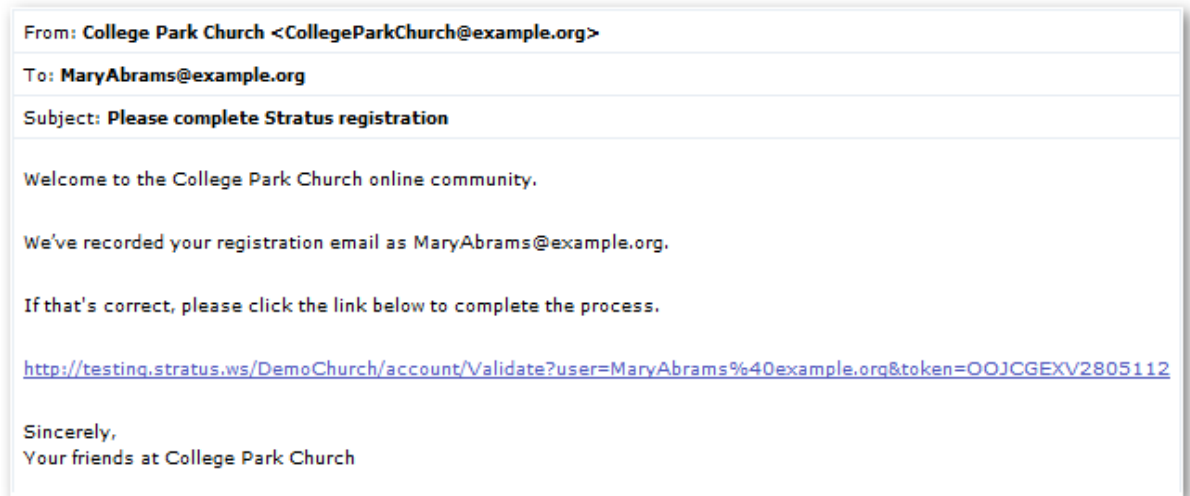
From: College Park Church <CollegeParkChurch@example.org>

To: MaryAbrams@example.org

Subject: Please complete Stratus registration

Welcome to the College Park Church online community.

We've recorded your registration email as MaryAbrams@example.org.

If that's correct, please click the link below to complete the process.

http://testing.stratus.ws/DemoChurch/account/Validate?user=MaryAbrams%40example.org&token=OOJCGEXV2805112

Sincerely,
Your friends at College Park Church